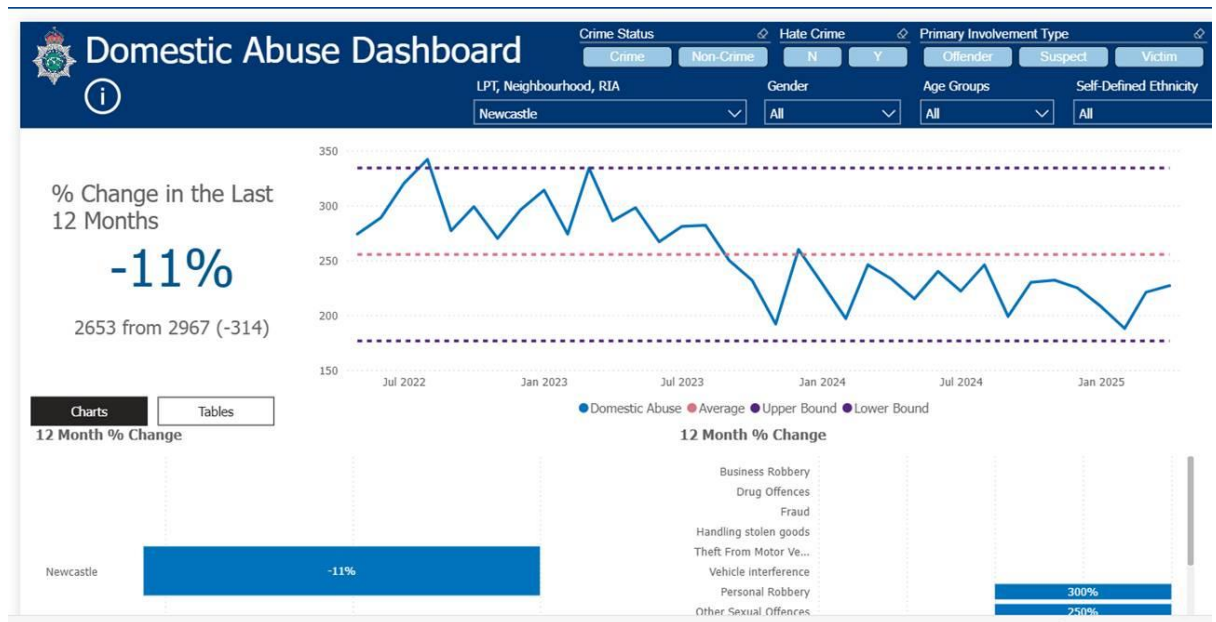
Domestic Abuse Dashboard

Crime Status
Crime
Non-Crime

Hate Crime
N
Y

Primary Involvement Type
Offender
Suspect
Victim

LPT, Neighbourhood, RIA
Newcastle

Gender
All

Age Groups
All

Self-Defined Ethnicity
All

% Change in the Last 12 Months

-11%

2653 from 2967 (-314)

350
300
250
200
150
Jul 2022
Jan 2023
Jul 2023
Jan 2024
Jul 2024
Jan 2025

Domestic Abuse
Average
Upper Bound
Lower Bound

Charts
Tables

12 Month % Change

Newcastle
-11%

12 Month % Change

Business Robbery
Drug Offences
Fraud
Handling stolen goods
Theft From Motor Ve...
Vehicle interference
Personal Robbery
300%
Other Sexual Offences
250%